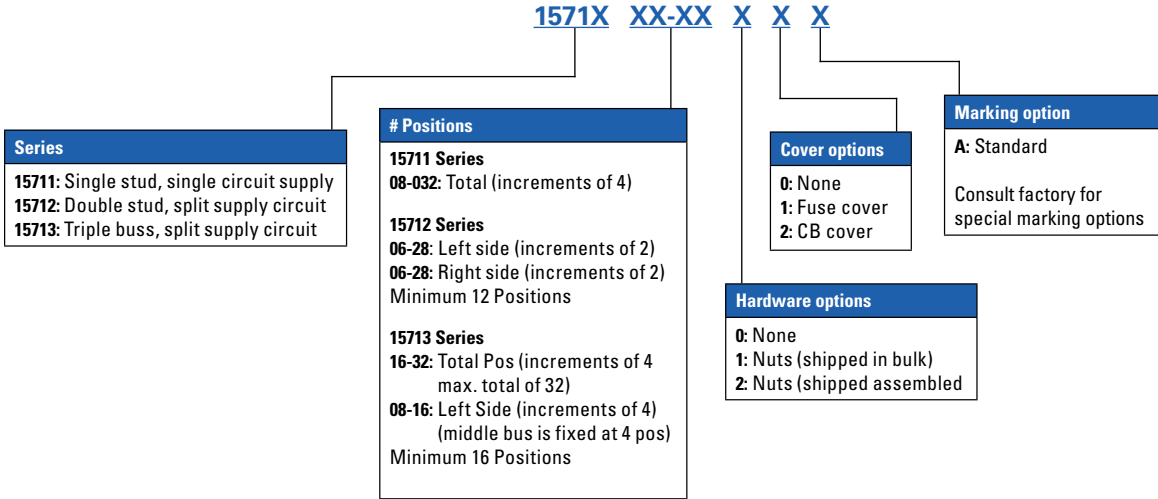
1571X XX-XX X X X

Series
15711: Single stud, single circuit supply
15712: Double stud, split supply circuit
15713: Triple buss, split supply circuit

# Positions
15711 Series
08-032: Total (increments of 4)

15712 Series
06-28: Left side (increments of 2)
06-28: Right side (increments of 2)
Minimum 12 Positions

15713 Series
16-32: Total Pos (increments of 4 max. total of 32)
08-16: Left Side (increments of 4) (middle bus is fixed at 4 pos)
Minimum 16 Positions

Cover options
0: None
1: Fuse cover
2: CB cover

Marking option
A: Standard

Consult factory for special marking options

Hardware options
0: None
1: Nuts (shipped in bulk)
2: Nuts (shipped assembled